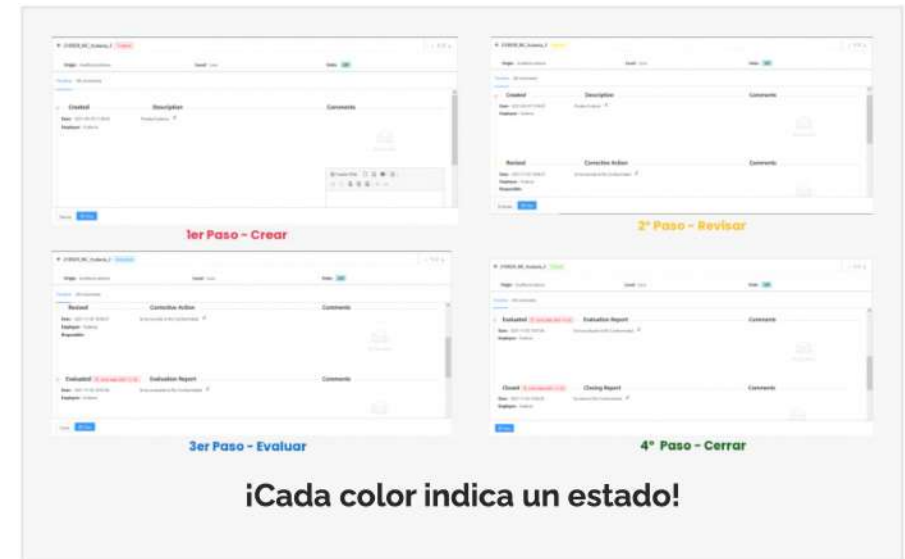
Created | Description | Comments

1er Paso - Crear

Created | Description | Comments

Revised | Corrective Action | Comments

2° Paso - Revisar

Revised | Corrective Action | Comments

Evaluated | Evaluation Report | Comments

3er Paso - Evaluar

Evaluated | Evaluation Report | Comments

Closed | Closing Report | Comments

4° Paso - Cerrar

¡Cada color indica un estado!